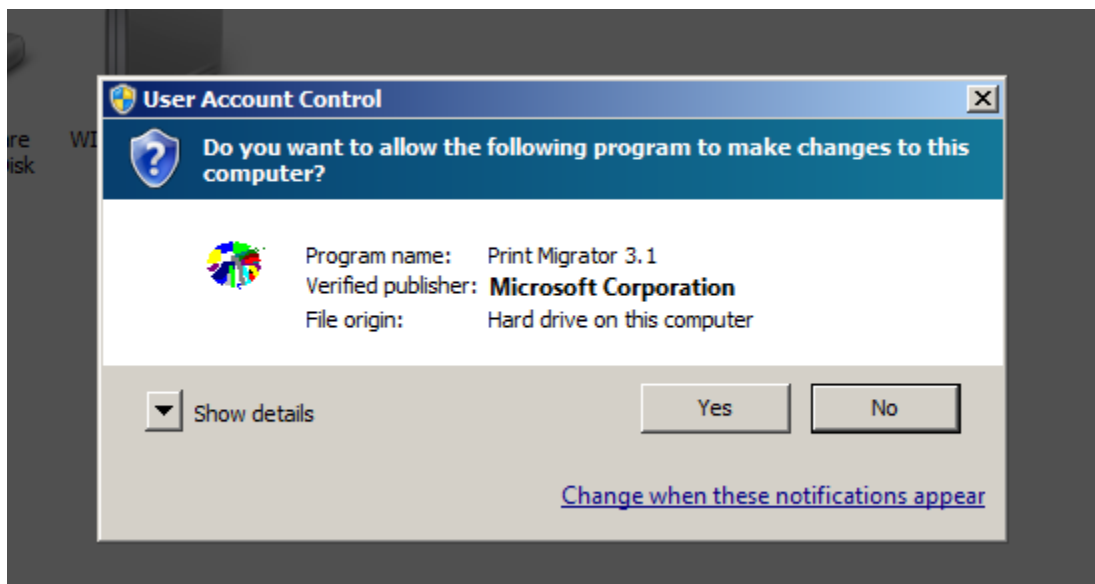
are
Disk

WI

User Account Control

Do you want to allow the following program to make changes to this computer?

Program name: Print Migrator 3.1
Verified publisher: Microsoft Corporation
File origin: Hard drive on this computer

Show details

Yes

No

Change when these notifications appear